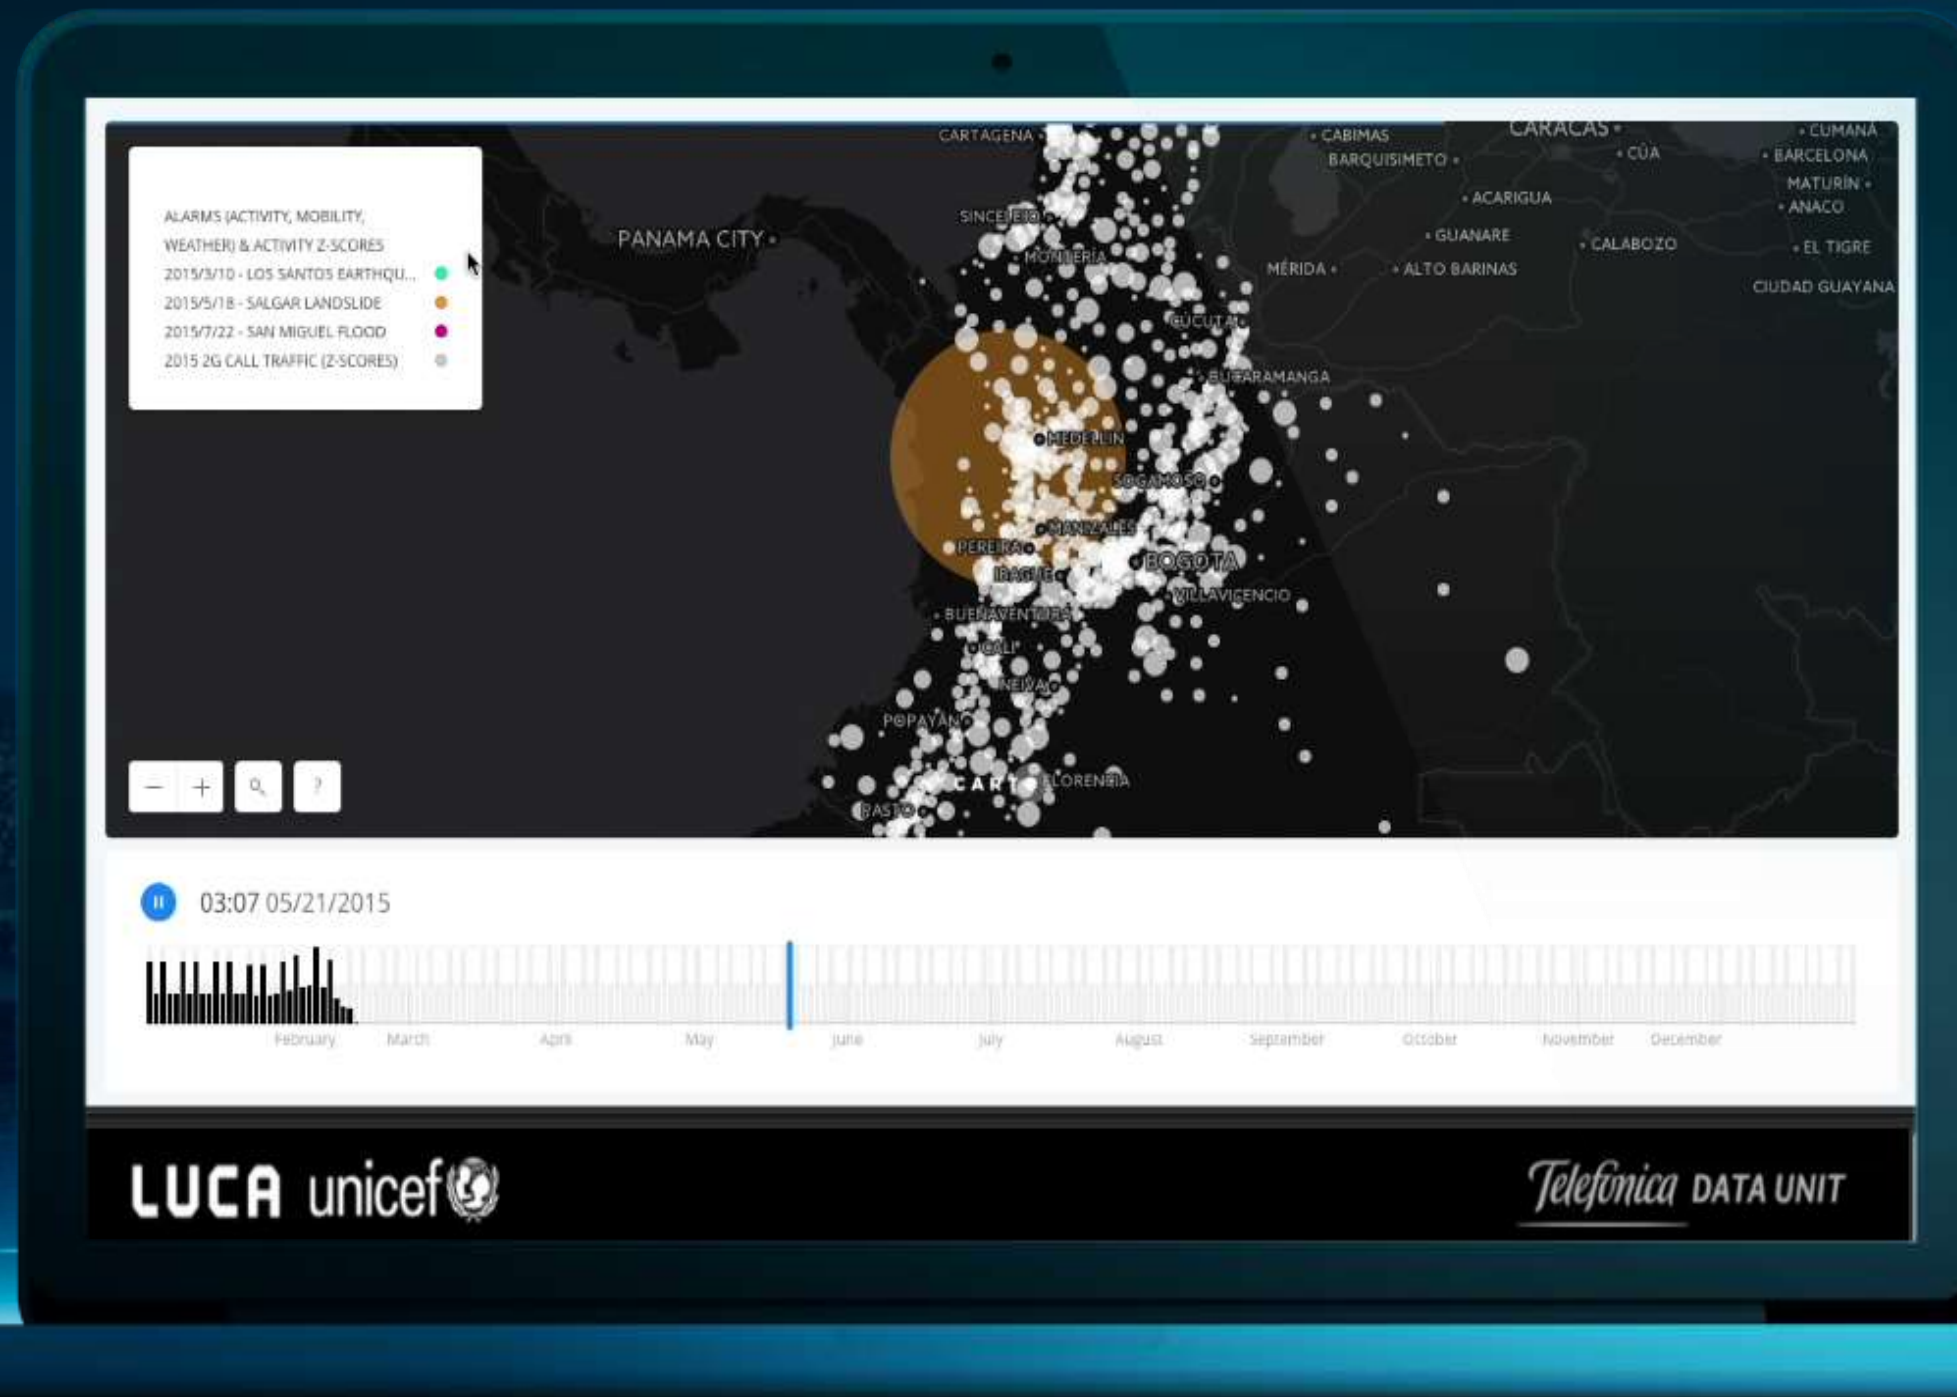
ALARMS (ACTIVITY, MOBILITY, WEATHER) & ACTIVITY Z-SCORES
2015/3/10 - LOS SANTOS EARTHQU...
2015/5/18 - SALGAR LANDSLIDE
2015/7/22 - SAN MIGUEL FLOOD
2015 2G CALL TRAFFIC (Z-SCORES)

PANAMA CITY
CARTAGENA
SINCELEJO
MONTERIA
CUCUTA
BUCARAMANGA
MEDELLIN
SOGAMOSO
MANIZALES
PEREIRA
BOGOTA
IBAGUE
VILLAVICENCIO
BUENAVENTURA
CALI
NEIVA
POPAYAN
FLORENCIA
PASTO
CABIMAS
BARQUISIMETO
CARACAS
CÚA
ACARIGUA
GUANARE
MÉRIDA
ALTO BARINAS
CALABOZO
CUMANÁ
BARCELONA
MATURÍN
ANACO
EL TIGRE
CIUDAD GUAYANA

−
+
?

03:07 05/21/2015
February
March
April
May
June
July
August
September
October
November
December

LUCA unicef
Telefónica DATA UNIT